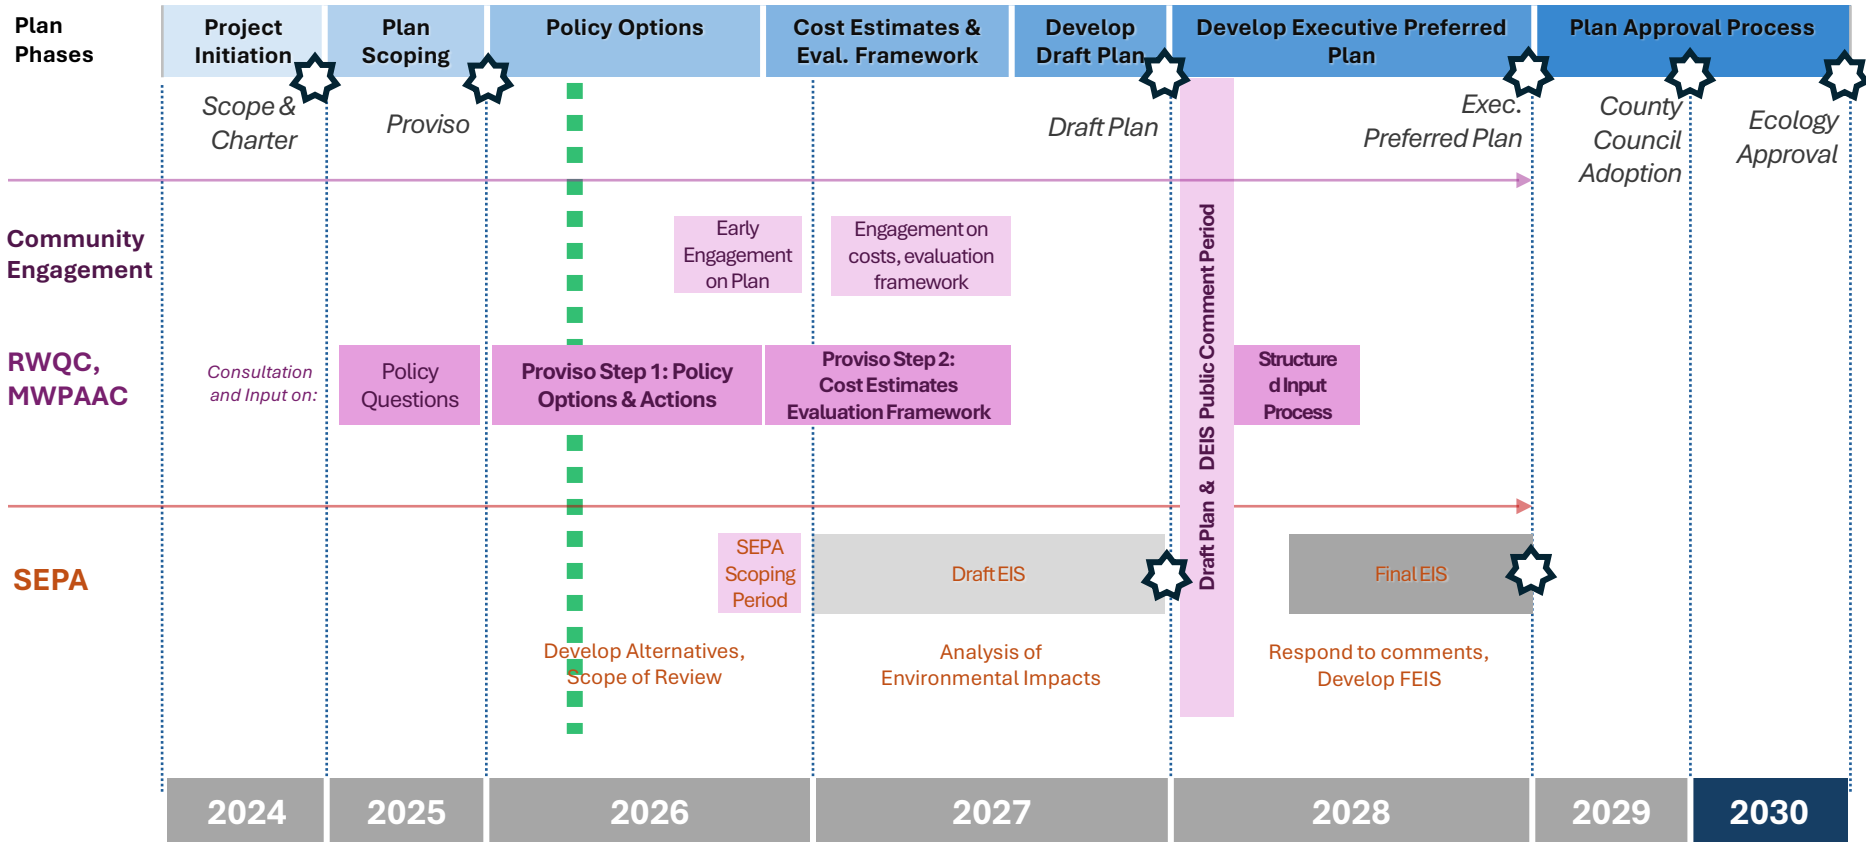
Plan Phases

Project Initiation

Plan Scoping

Policy Options

Cost Estimates & Eval. Framework

Develop Draft Plan

Develop Executive Preferred Plan

Plan Approval Process

Scope & Charter

Proviso

Draft Plan

Exec. Preferred Plan

County Council Adoption

Ecology Approval

Community Engagement

Early Engagement on Plan

Engagement on costs, evaluation framework

Draft Plan & DEIS Public Comment Period

RWQC, MWPAAC

Consultation and Input on:

Policy Questions

Proviso Step 1: Policy Options & Actions

Proviso Step 2: Cost Estimates Evaluation Framework

Structured Input Process

SEPA

SEPA Scoping Period

Draft EIS

Final EIS

Develop Alternatives, Scope of Review

Analysis of Environmental Impacts

Respond to comments, Develop FEIS

2024

2025

2026

2027

2028

2029

2030